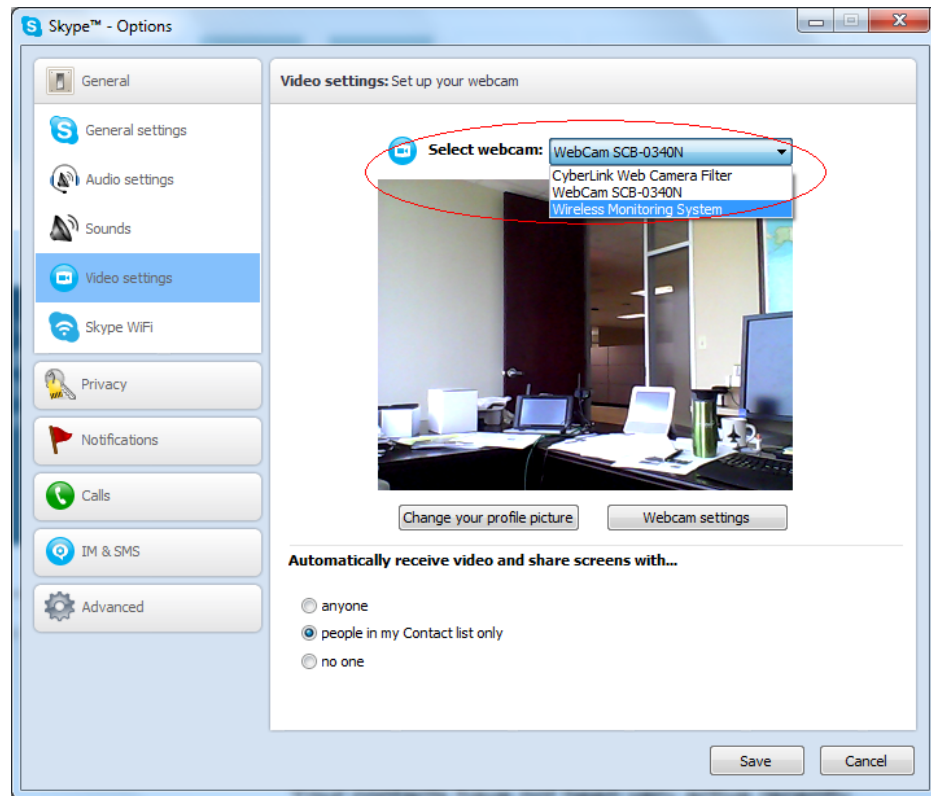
Skype™ - Options

General
General settings
Audio settings
Sounds
Video settings
Skype WiFi
Privacy
Notifications
Calls
IM & SMS
Advanced

Video settings: Set up your webcam

Select webcam: WebCam SCB-0340N
CyberLink Web Camera Filter
WebCam SCB-0340N
Wireless Monitoring System

Change your profile picture
Webcam settings

Automatically receive video and share screens with...

anyone
people in my Contact list only
no one

Save
Cancel